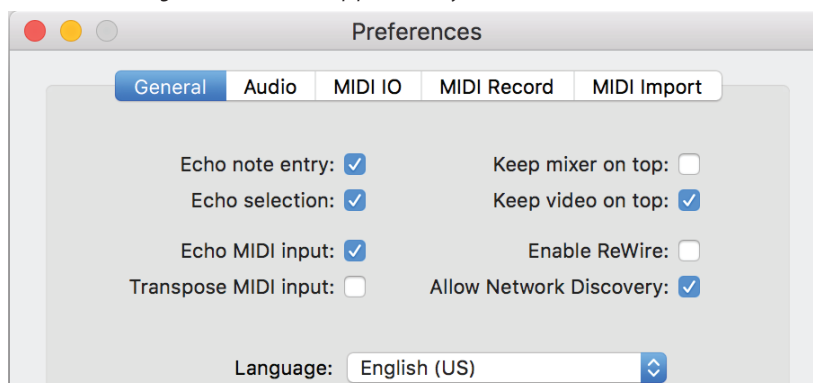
Preferences

General | Audio | MIDI IO | MIDI Record | MIDI Import

Echo note entry:
Echo selection:
Echo MIDI input:
Transpose MIDI input:

Keep mixer on top:
Keep video on top:
Enable ReWire:
Allow Network Discovery:

Language: English (US)